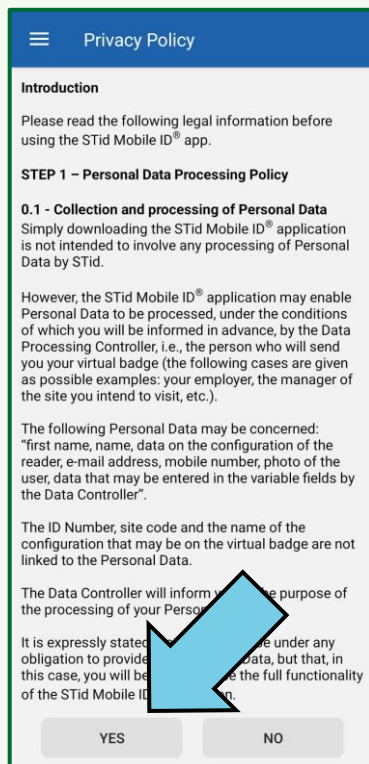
Privacy Policy

Introduction

Please read the following legal information before using the STid Mobile ID® app.

STEP 1 – Personal Data Processing Policy

0.1 - Collection and processing of Personal Data
Simply downloading the STid Mobile ID® application is not intended to involve any processing of Personal Data by STid.

However, the STid Mobile ID® application may enable Personal Data to be processed, under the conditions of which you will be informed in advance, by the Data Processing Controller, i.e., the person who will send you your virtual badge (the following cases are given as possible examples: your employer, the manager of the site you intend to visit, etc.).

The following Personal Data may be concerned: "first name, name, data on the configuration of the reader, e-mail address, mobile number, photo of the user, data that may be entered in the variable fields by the Data Controller".

The ID Number, site code and the name of the configuration that may be on the virtual badge are not linked to the Personal Data.

The Data Controller will inform y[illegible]e purpose of the processing of your Perso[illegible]

It is expressly stated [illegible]e under any obligation to provide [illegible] Data, but that, in this case, you will be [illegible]e the full functionality of the STid Mobile ID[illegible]n.

YES

NO